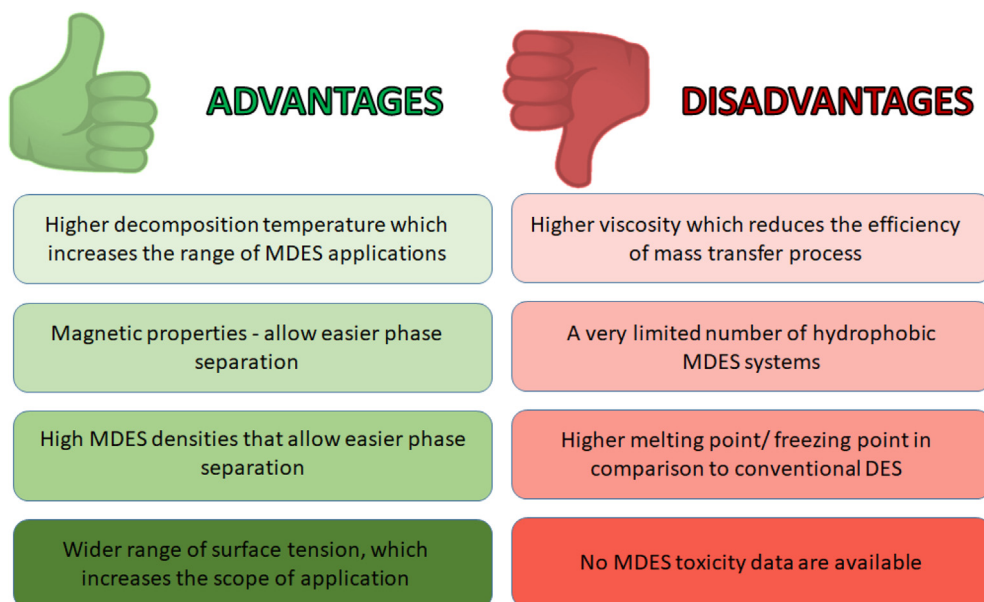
ADVANTAGES

Higher decomposition temperature which increases the range of MDES applications

Magnetic properties - allow easier phase separation

High MDES densities that allow easier phase separation

Wider range of surface tension, which increases the scope of application

DISADVANTAGES

Higher viscosity which reduces the efficiency of mass transfer process

A very limited number of hydrophobic MDES systems

Higher melting point/ freezing point in comparison to conventional DES

No MDES toxicity data are available